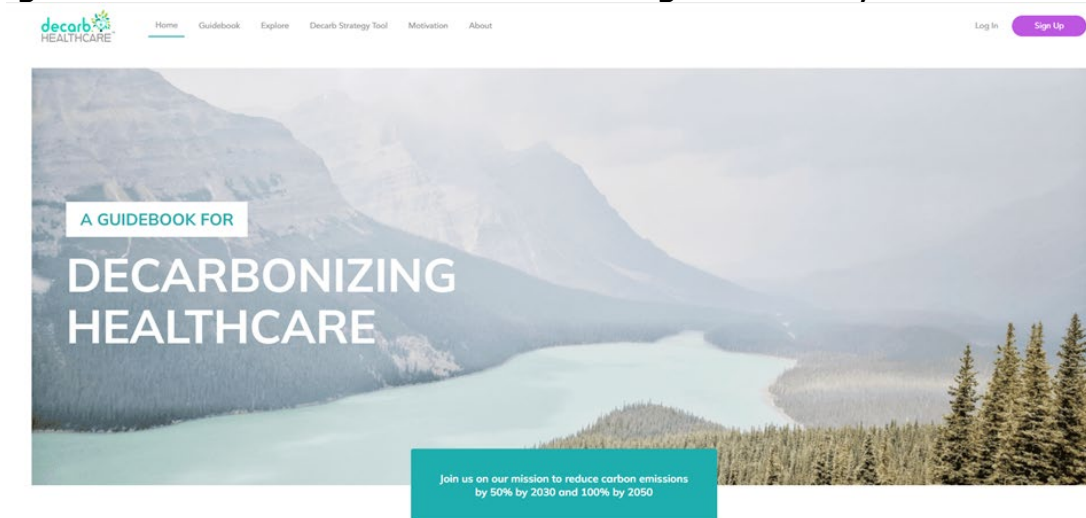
decarb HEALTHCARE

Home Guidebook Explore Decarb Strategy Tool Motivation About

Log In Sign Up

A GUIDEBOOK FOR

DECARBONIZING HEALTHCARE

Join us on our mission to reduce carbon emissions by 50% by 2030 and 100% by 2050